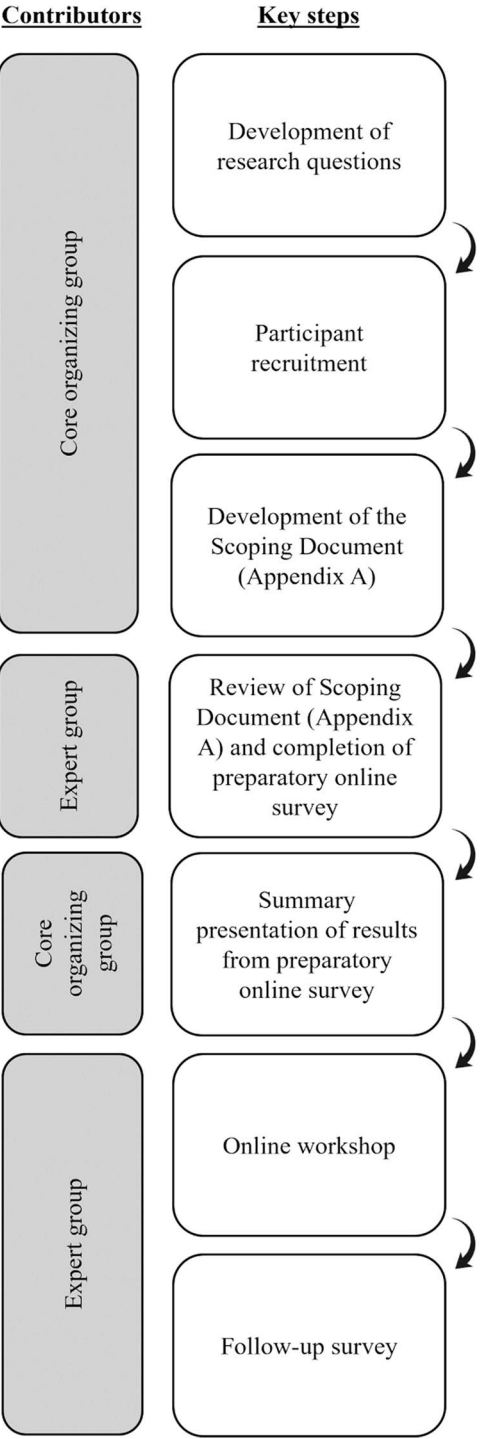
Contributors

Key steps

Core organizing group

Development of research questions

Participant recruitment

Development of the Scoping Document (Appendix A)

Expert group

Review of Scoping Document (Appendix A) and completion of preparatory online survey

Core organizing group

Summary presentation of results from preparatory online survey

Expert group

Online workshop

Follow-up survey